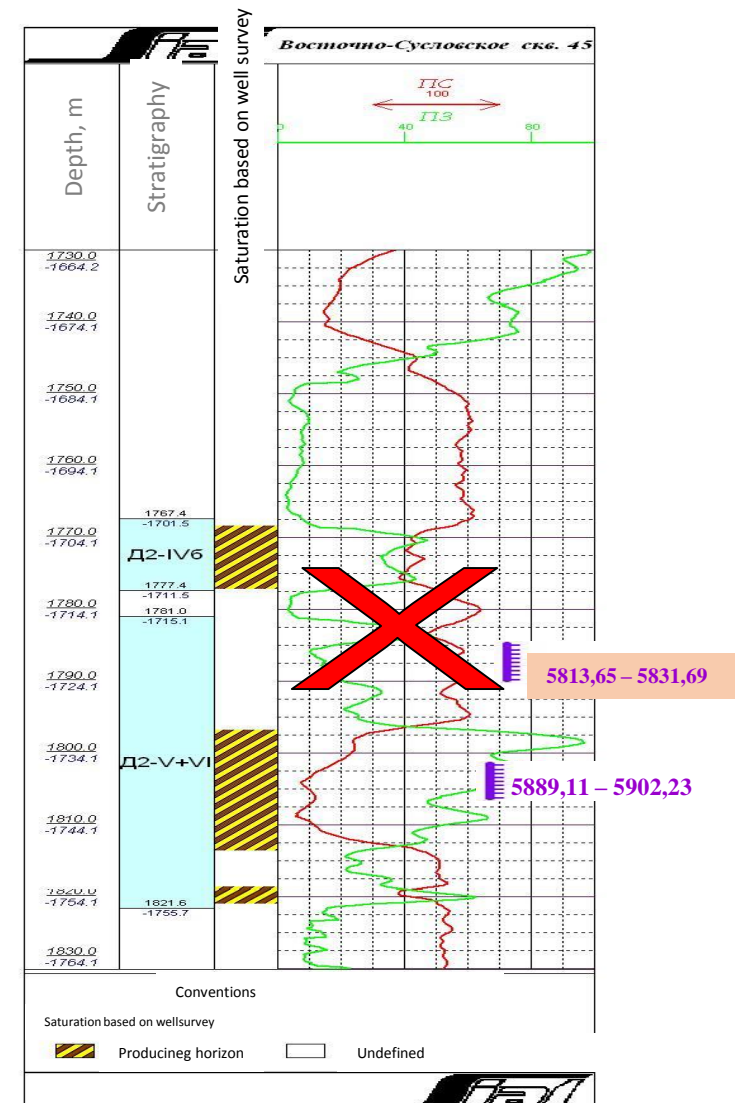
Depth, m

Stratigraphy

Saturation based on well survey

Восточно-Сусловское скв. 45

ПС
100
ПЗ
0
40
80

1730.0
-1664.2

1740.0
-1674.1

1750.0
-1684.1

1760.0
-1694.1

1767.4
-1701.5

1770.0
-1704.1

Д2-IVб

1777.4
-1711.5

1780.0
-1714.1

1781.0
-1715.1

1790.0
-1724.1

5813,65 – 5831,69

1800.0
-1734.1

Д2-V+VI

5889,11 – 5902,23

1810.0
-1744.1

1820.0
-1754.1

1821.6
-1755.7

1830.0
-1764.1

Conventions

Saturation based on wellsurvey

Producineg horizon

Undefined